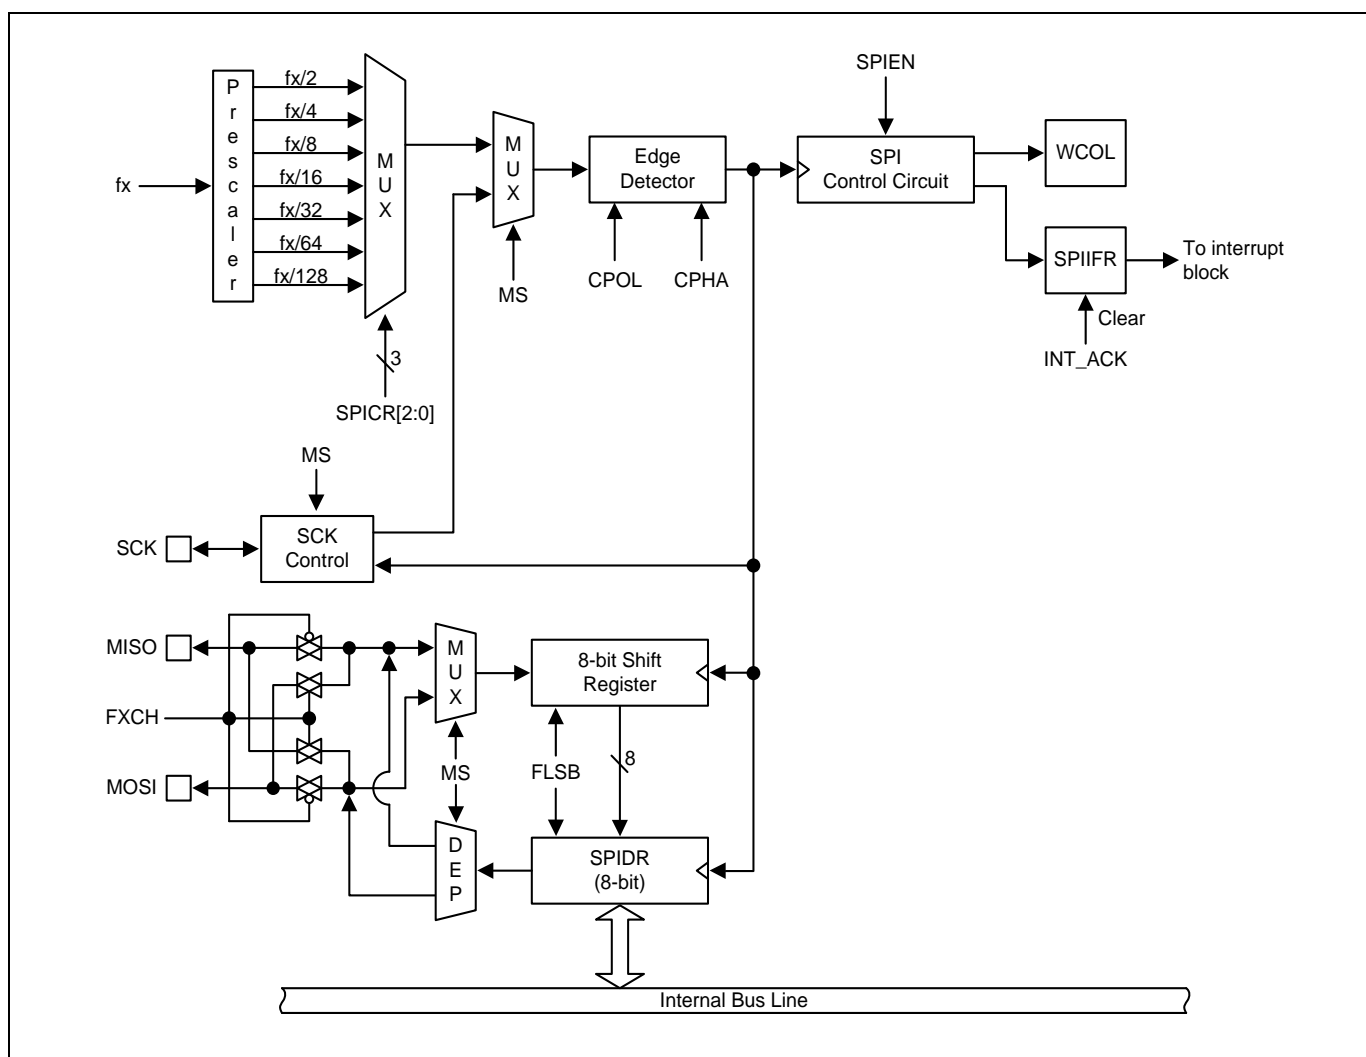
fx

Prescaler

fx/2
fx/4
fx/8
fx/16
fx/32
fx/64
fx/128

MUX

3

SPICR[2:0]

MUX

MS

Edge Detector

CPOL

CPHA

SPIEN

SPI Control Circuit

WCOL

SPIIFR

To interrupt block

Clear

INT_ACK

MS

SCK

SCK Control

MISO

FXCH

MOSI

MUX

MS

DEP

8-bit Shift Register

FLSB

8

SPIDR (8-bit)

Internal Bus Line